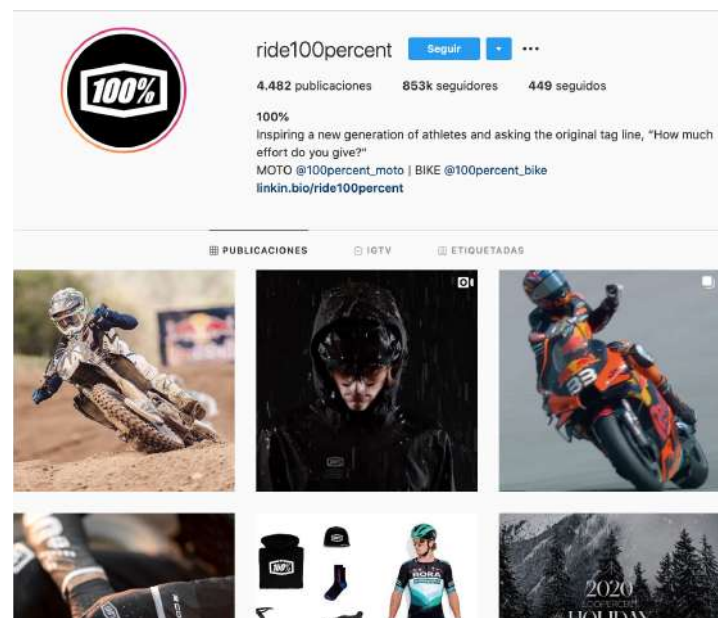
100%

ride100percent Seguir ···

4.482 publicaciones 853k seguidores 449 seguidos

100%
Inspiring a new generation of athletes and asking the original tag line, "How much effort do you give?"
MOTO @100percent_moto | BIKE @100percent_bike
linkin.bio/ride100percent

PUBLICACIONES IGTV ETIQUETADAS

2020
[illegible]
HOLIDAY